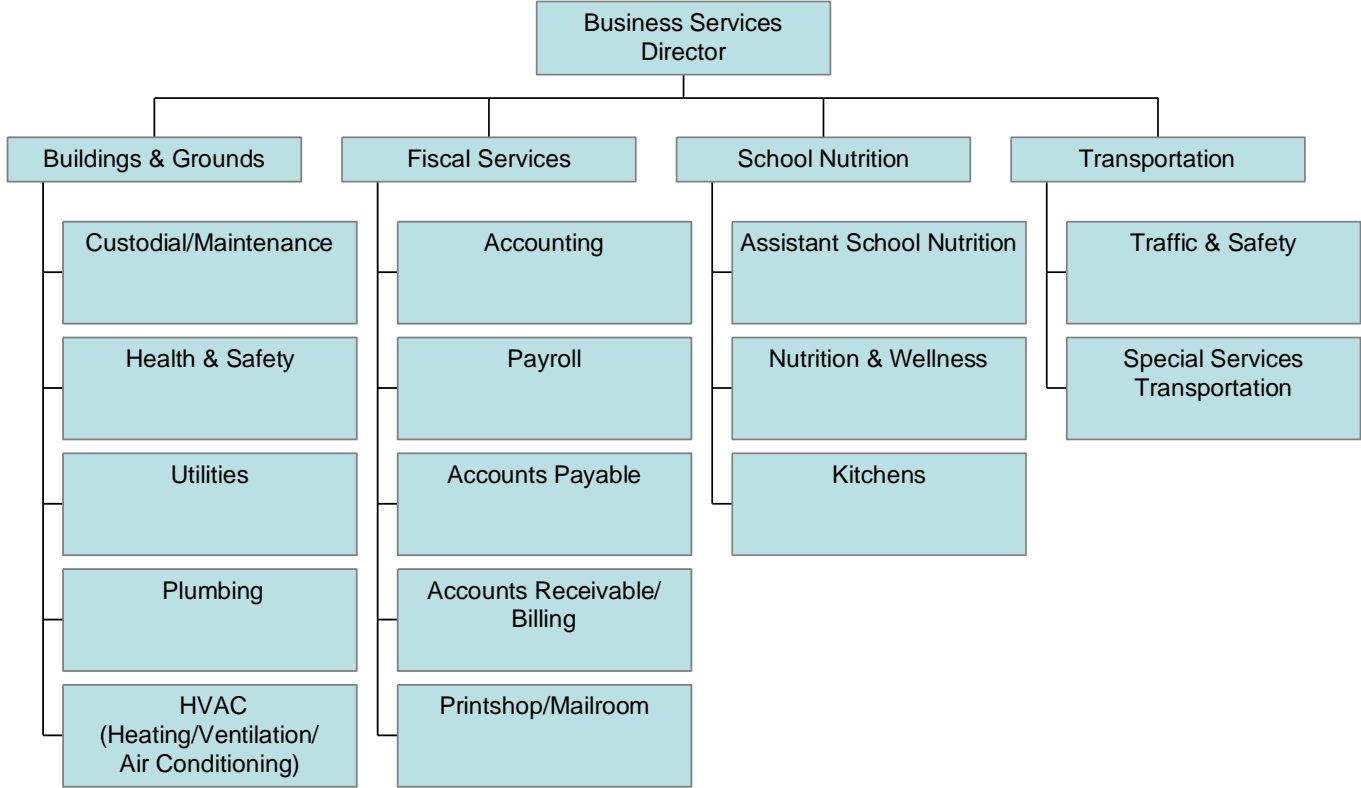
Business Services Director

Buildings & Grounds

Custodial/Maintenance

Health & Safety

Utilities

Plumbing

HVAC (Heating/Ventilation/ Air Conditioning)

Fiscal Services

Accounting

Payroll

Accounts Payable

Accounts Receivable/ Billing

Printshop/Mailroom

School Nutrition

Assistant School Nutrition

Nutrition & Wellness

Kitchens

Transportation

Traffic & Safety

Special Services Transportation